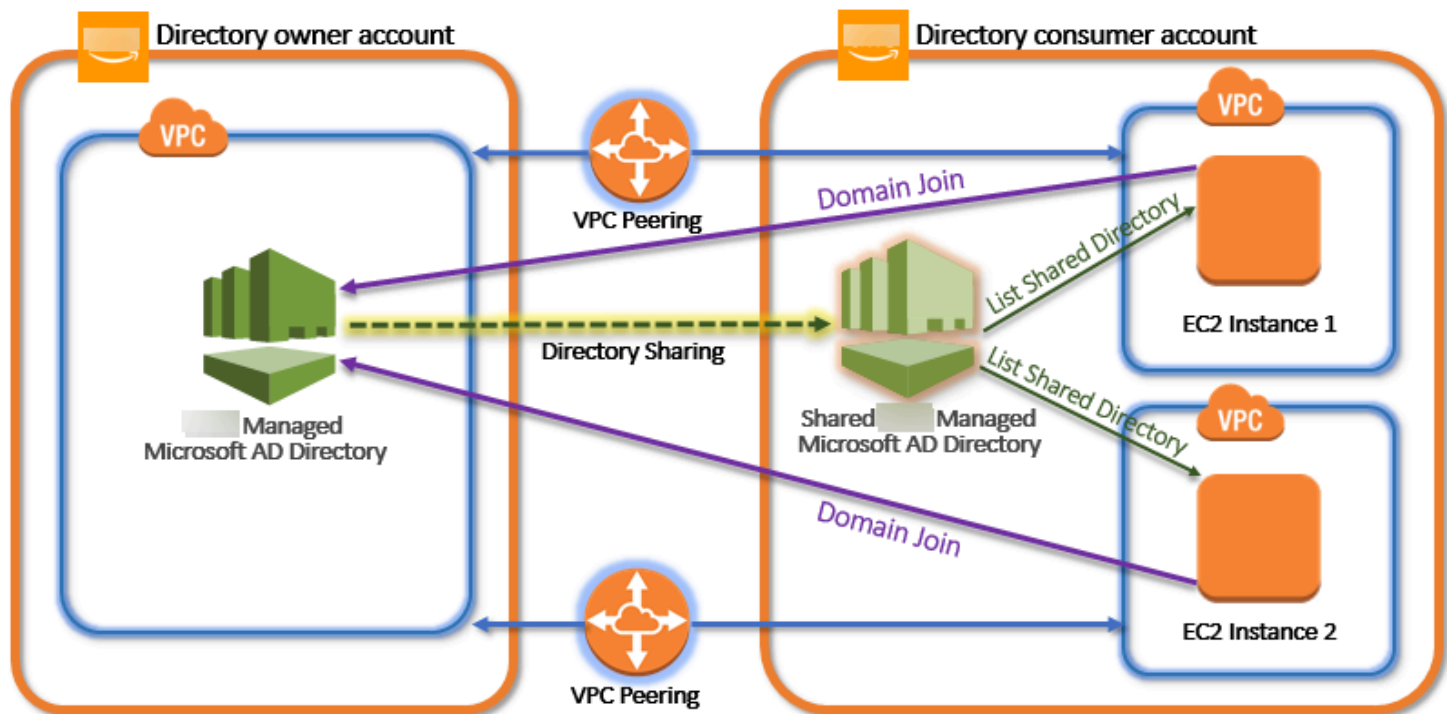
Directory owner account

Directory consumer account

VPC

VPC

VPC Peering

Domain Join

List Shared Directory

EC2 Instance 1

Directory Sharing

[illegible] Managed Microsoft AD Directory

Shared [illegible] Managed Microsoft AD Directory

List Shared Directory

VPC

Domain Join

EC2 Instance 2

VPC Peering